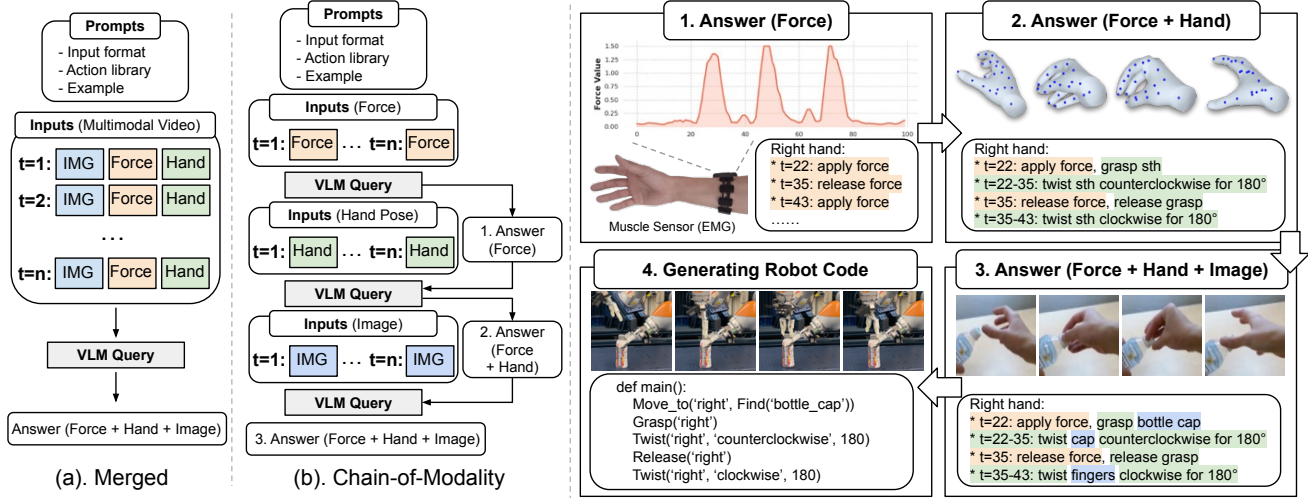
Prompts
- Input format
- Action library
- Example

Inputs (Multimodal Video)
t=1: IMG Force Hand
t=2: IMG Force Hand
...
t=n: IMG Force Hand

VLM Query

Answer (Force + Hand + Image)

(a). Merged

Prompts
- Input format
- Action library
- Example

Inputs (Force)
t=1: Force ... t=n: Force

VLM Query

Inputs (Hand Pose)
t=1: Hand ... t=n: Hand

1. Answer (Force)

VLM Query

Inputs (Image)
t=1: IMG ... t=n: IMG

2. Answer (Force + Hand)

VLM Query

3. Answer (Force + Hand + Image)

(b). Chain-of-Modality

1. Answer (Force)

Force Value
1.50
1.25
1.00
0.75
0.50
0.25
0.00
0 20 40 60 80 100

Muscle Sensor (EMG)

Right hand:
* t=22: apply force
* t=35: release force
* t=43: apply force
......

2. Answer (Force + Hand)

Right hand:
* t=22: apply force, grasp sth
* t=22-35: twist sth counterclockwise for 180°
* t=35: release force, release grasp
* t=35-43: twist sth clockwise for 180°

4. Generating Robot Code

def main():
Move_to('right', Find('bottle_cap'))
Grasp('right')
Twist('right', 'counterclockwise', 180)
Release('right')
Twist('right', 'clockwise', 180)

3. Answer (Force + Hand + Image)

Right hand:
* t=22: apply force, grasp bottle cap
* t=22-35: twist cap counterclockwise for 180°
* t=35: release force, release grasp
* t=35-43: twist fingers clockwise for 180°